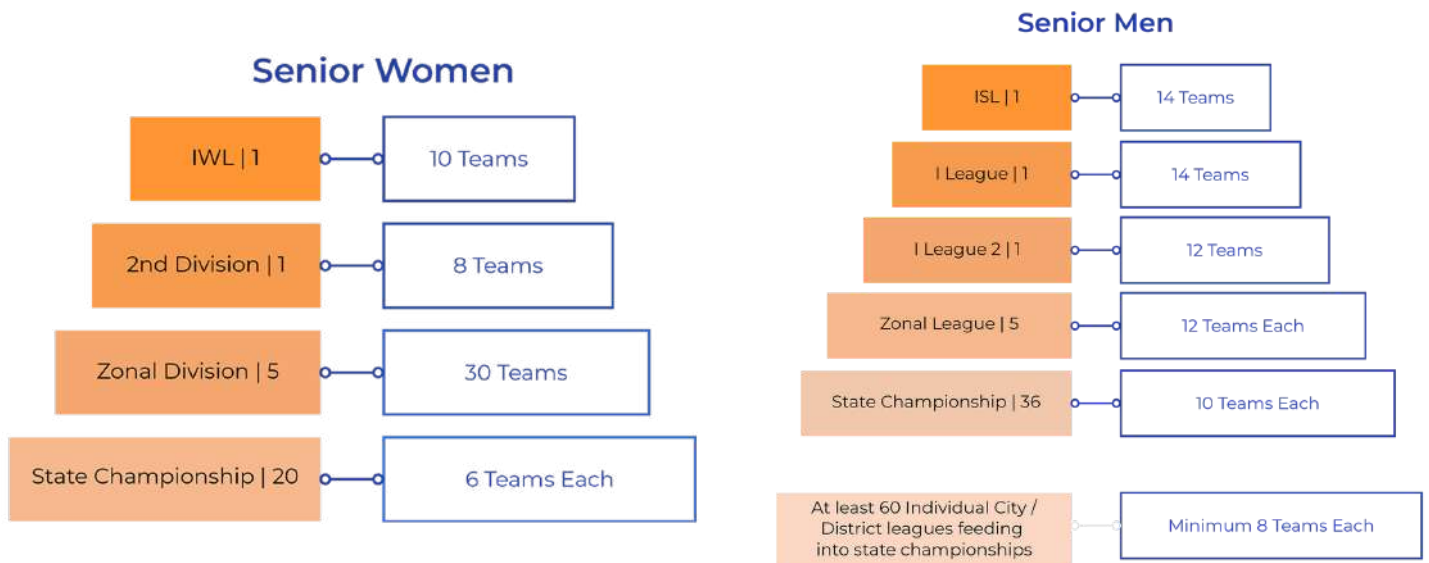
Senior Women

IWL | 1
10 Teams

2nd Division | 1
8 Teams

Zonal Division | 5
30 Teams

State Championship | 20
6 Teams Each

Senior Men

ISL | 1
14 Teams

I League | 1
14 Teams

I League 2 | 1
12 Teams

Zonal League | 5
12 Teams Each

State Championship | 36
10 Teams Each

At least 60 Individual City / District leagues feeding into state championships
Minimum 8 Teams Each